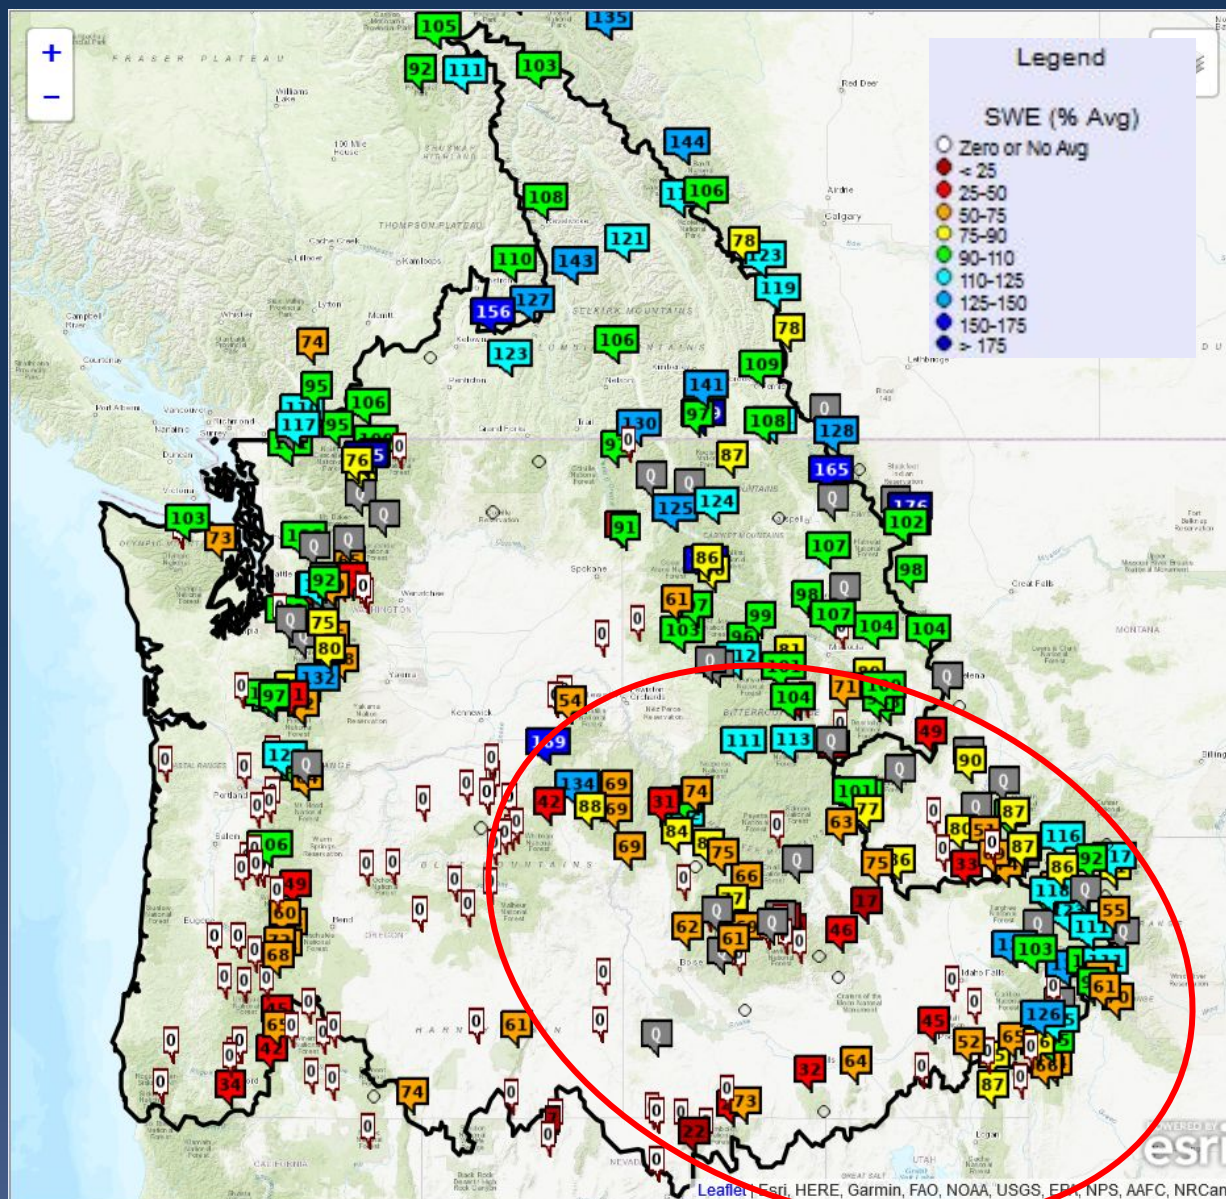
+
−

Legend

SWE (% Avg)
Zero or No Avg
< 25
25-50
50-75
75-90
90-110
110-125
125-150
150-175
> 175

FRASER PLATEAU
Williams Lake
100 Mile House
THOMPSON PLATEAU
Kamloops
Red Deer
Airdrie
Calgary
Lethbridge
SELKIRK MOUNTAINS
Vancouver
Richmond
Victoria
Nanaimo
Duncan
Spokane
Kennewick
Yakima
WASHINGTON
OREGON
Portland
Salem
Eugene
Bend
Boise
Idaho Falls
Missoula
Great Falls
MONTANA
Billings
Helena
CALIFORNIA
NEVADA
UTAH
Logan
GREAT SALT

105 135 92 111 103 144 106 108 121 78 123 110 143 119 127 156 78 123 106 109 74 141 95 108 106 117 95 128 130 97 87 76 165 124 125 103 73 102 91 107 86 92 98 75 61 98 107 104 104 80 99 103 96 81 97 32 104 71 54 111 113 12 69 134 88 69 31 74 84 42 90 116 87 80 87 92 86 69 75 66 75 63 17 62 61 46 103 55 126 61 61 60 68 49 45 52 65 64 32 87 74 34 73 22 0 Q

Leaflet | Esri, HERE, Garmin, FAO, NOAA, USGS, EPA, NPS, AAFC, NRCan
POWERED BY esri